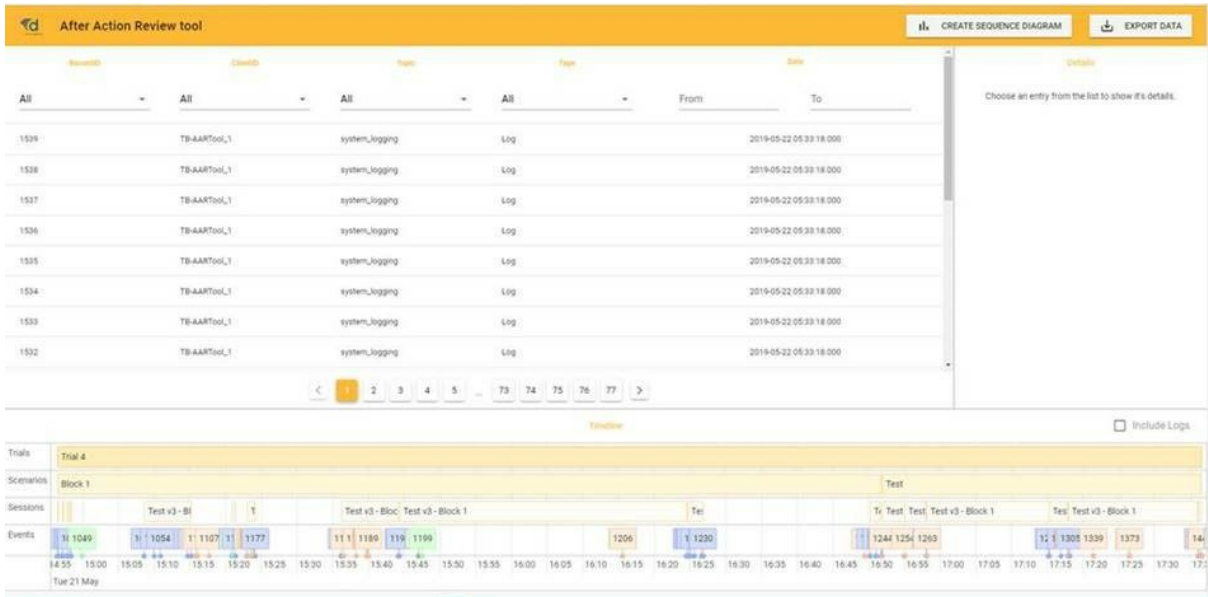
After Action Review tool

CREATE SEQUENCE DIAGRAM

EXPORT DATA

RecordID | ClientID | Topic | Type | Date

| RecordID | ClientID | Topic | Type | Date |
|---|---|---|---|---|
| All | All | All | All | From To |
| 1539 | TB-AARTool_1 | system_logging | Log | 2019-05-22 05:33:18.000 |
| 1538 | TB-AARTool_1 | system_logging | Log | 2019-05-22 05:33:18.000 |
| 1537 | TB-AARTool_1 | system_logging | Log | 2019-05-22 05:33:18.000 |
| 1536 | TB-AARTool_1 | system_logging | Log | 2019-05-22 05:33:18.000 |
| 1535 | TB-AARTool_1 | system_logging | Log | 2019-05-22 05:33:18.000 |
| 1534 | TB-AARTool_1 | system_logging | Log | 2019-05-22 05:33:18.000 |
| 1533 | TB-AARTool_1 | system_logging | Log | 2019-05-22 05:33:18.000 |
| 1532 | TB-AARTool_1 | system_logging | Log | 2019-05-22 05:33:18.000 |

< 1 2 3 4 5 ... 73 74 75 76 77 >

Details

Choose an entry from the list to show it's details.

Timeline

Include Logs

Trials Trial 4

Scenarios Block 1 Test

Sessions Test v3 - Bl T Test v3 - Bloc Test v3 - Block 1 Te: T: Test Test Test v3 - Block 1 Tes Test v3 - Block 1

Events 1( 1049 1( 1054 1( 1107 1( 1177 11 1( 1189 119 1199 1206 1 1230 1244 125 1263 12 1 1305 1339 1373 14

14:55 15:00 15:05 15:10 15:15 15:20 15:25 15:30 15:35 15:40 15:45 15:50 15:55 16:00 16:05 16:10 16:15 16:20 16:25 16:30 16:35 16:40 16:45 16:50 16:55 17:00 17:05 17:10 17:15 17:20 17:25 17:30 17:3

Tue 21 May